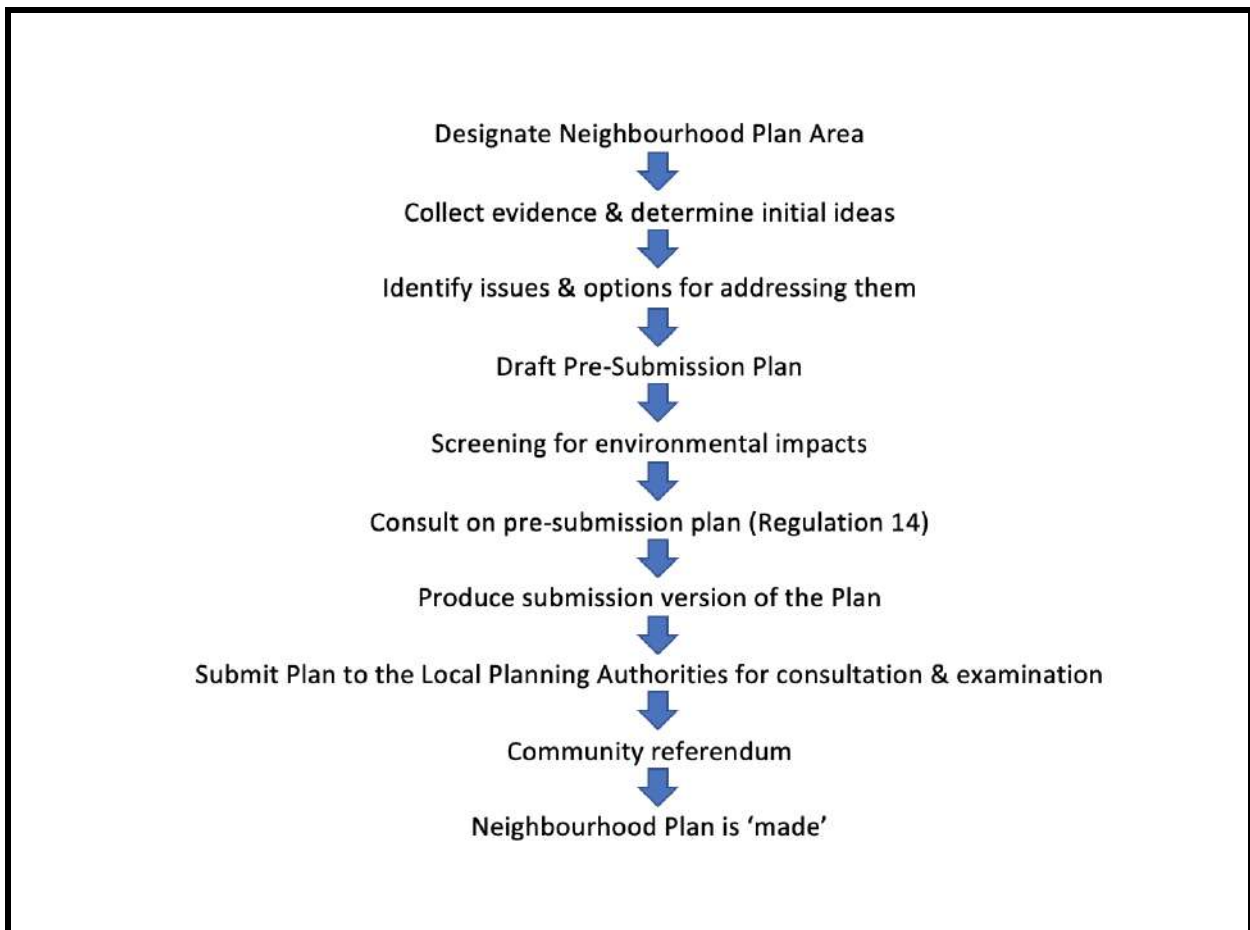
Designate Neighbourhood Plan Area

Collect evidence & determine initial ideas

Identify issues & options for addressing them

Draft Pre-Submission Plan

Screening for environmental impacts

Consult on pre-submission plan (Regulation 14)

Produce submission version of the Plan

Submit Plan to the Local Planning Authorities for consultation & examination

Community referendum

Neighbourhood Plan is ‘made’